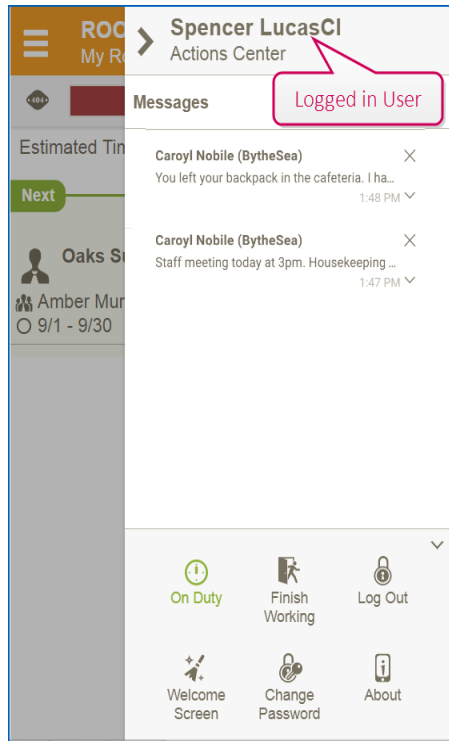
ROO
My R

404

Estimated Tin

Next

Oaks S

Amber Mur
9/1 - 9/30

Spencer LucasCI
Actions Center

Logged in User

Messages

Caroyl Nobile (BytheSea)
You left your backpack in the cafeteria. I ha...
1:48 PM

Caroyl Nobile (BytheSea)
Staff meeting today at 3pm. Housekeeping ...
1:47 PM

On Duty

Finish Working

Log Out

Welcome Screen

Change Password

About